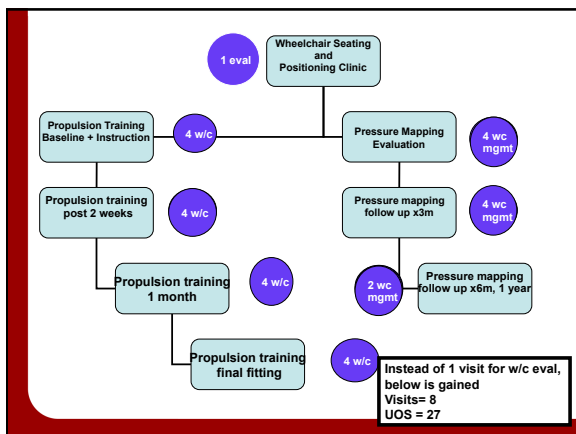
1 eval

Wheelchair Seating and Positioning Clinic

Propulsion Training Baseline + Instruction

4 w/c

Pressure Mapping Evaluation

4 wc mgmt

Propulsion training post 2 weeks

4 w/c

Pressure mapping follow up x3m

4 wc mgmt

Propulsion training 1 month

4 w/c

2 wc mgmt

Pressure mapping follow up x6m, 1 year

Propulsion training final fitting

4 w/c

Instead of 1 visit for w/c eval, below is gained
Visits= 8
UOS = 27